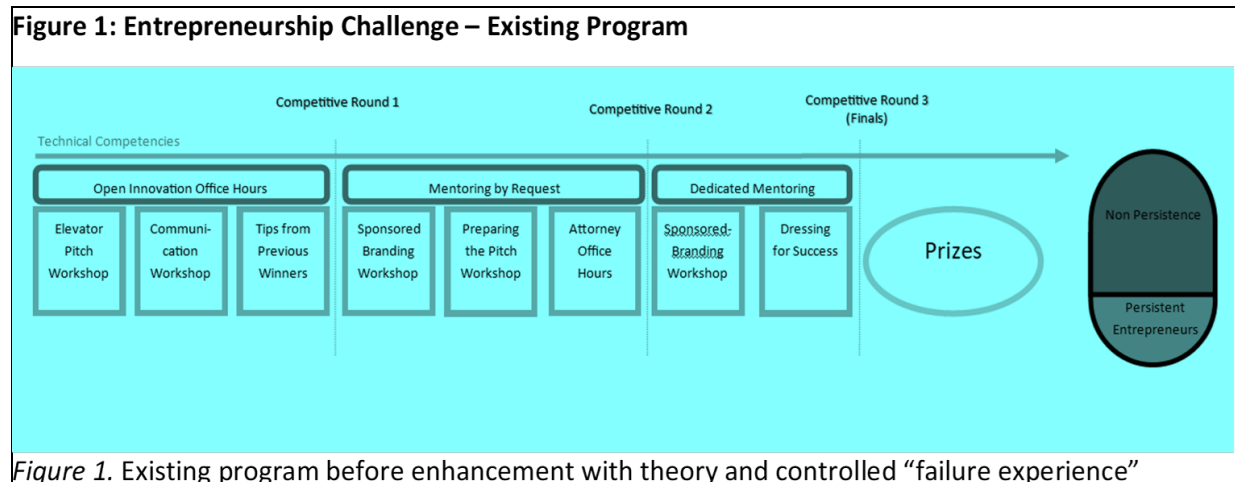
Figure 1: Entrepreneurship Challenge – Existing Program

Competitive Round 1

Competitive Round 2

Competitive Round 3 (Finals)

Technical Competencies

Open Innovation Office Hours

Mentoring by Request

Dedicated Mentoring

Elevator Pitch Workshop

Communication Workshop

Tips from Previous Winners

Sponsored Branding Workshop

Preparing the Pitch Workshop

Attorney Office Hours

Sponsored Branding Workshop

Dressing for Success

Prizes

Non Persistence

Persistent Entrepreneurs

*Figure 1.* Existing program before enhancement with theory and controlled "failure experience"